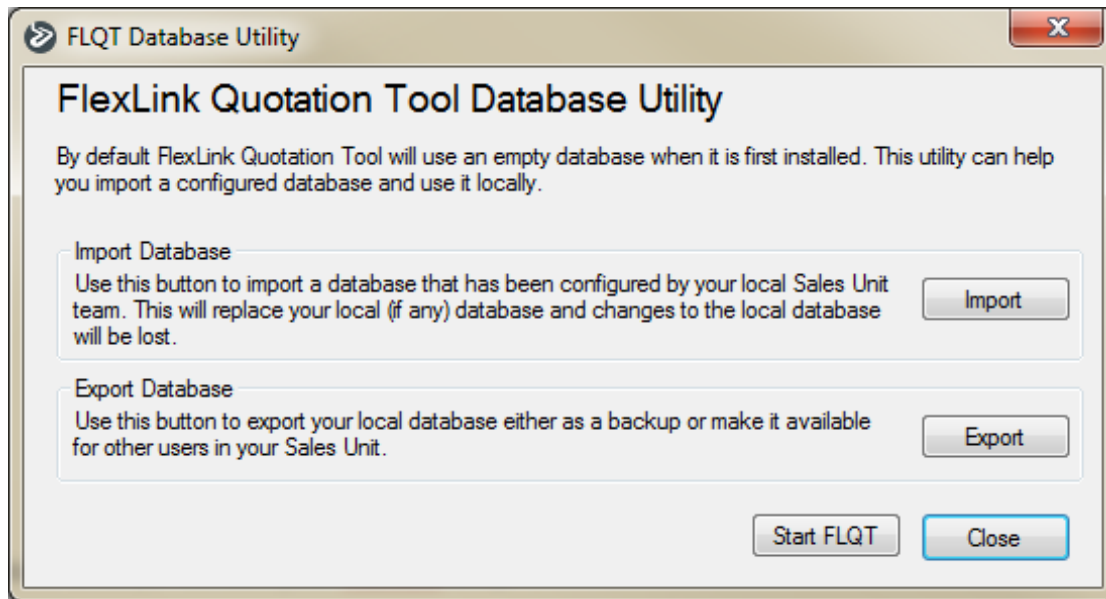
FLQT Database Utility

FlexLink Quotation Tool Database Utility

By default FlexLink Quotation Tool will use an empty database when it is first installed. This utility can help you import a configured database and use it locally.

Import Database

Use this button to import a database that has been configured by your local Sales Unit team. This will replace your local (if any) database and changes to the local database will be lost.

Import

Export Database

Use this button to export your local database either as a backup or make it available for other users in your Sales Unit.

Export

Start FLQT

Close